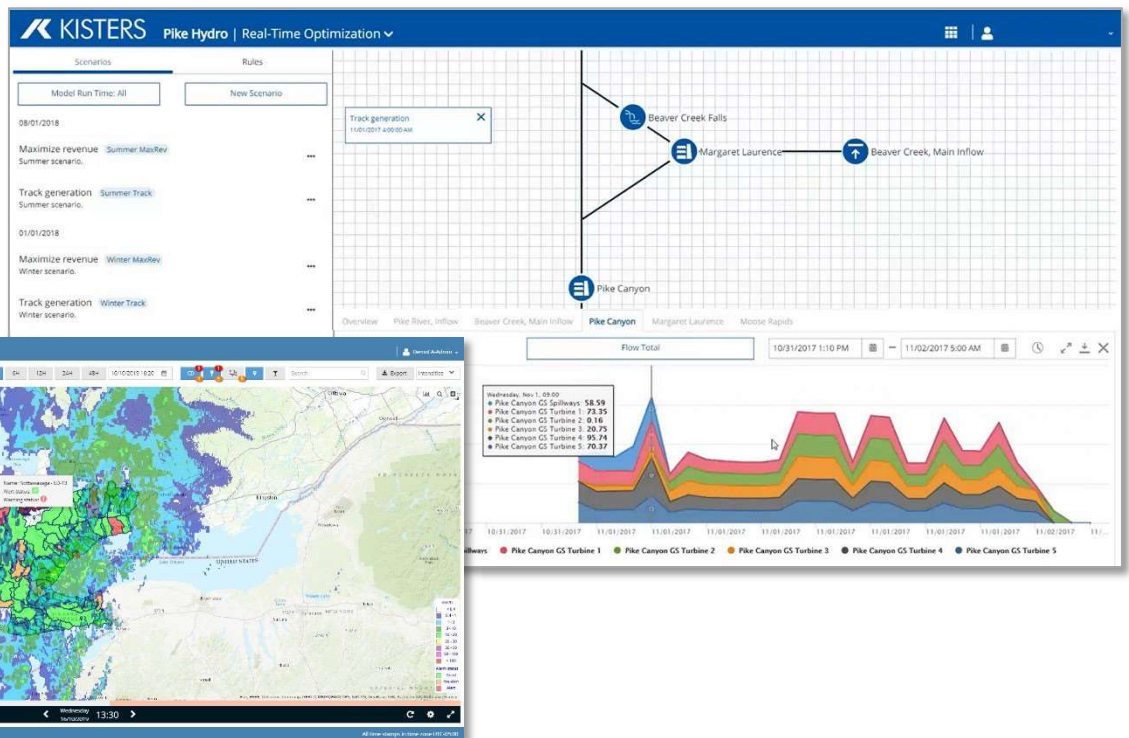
KISTERS Pike Hydro | Real-Time Optimization

Scenarios
Rules
Model Run Time: All
New Scenario

08/01/2018

Maximize revenue Summer MaxRev
Summer scenario.

Track generation Summer Track
Summer scenario.

01/01/2018

Maximize revenue Winter MaxRev
Winter scenario.

Track generation Winter Track
Winter scenario.

Track generation
11/01/2017 4:00:00 AM

Beaver Creek Falls
Margaret Laurence
Beaver Creek, Main Inflow
Pike Canyon

Overview Pike River, Inflow Beaver Creek, Main Inflow Pike Canyon Margaret Laurence Moose Rapids

Flow Total
10/31/2017 1:10 PM — 11/02/2017 5:00 AM

Wednesday, Nov 1, 09:00
● Pike Canyon GS Spillways: 58.59
● Pike Canyon GS Turbine 1: 73.35
● Pike Canyon GS Turbine 2: 0.16
● Pike Canyon GS Turbine 3: 20.75
● Pike Canyon GS Turbine 4: 95.74
● Pike Canyon GS Turbine 5: 70.37

10/31/2017 10/31/2017 11/01/2017 11/01/2017 11/01/2017 11/01/2017 11/01/2017 11/01/2017 11/01/2017 11/01/2017 11/02/2017

Spillways ● Pike Canyon GS Turbine 1 ● Pike Canyon GS Turbine 2 ● Pike Canyon GS Turbine 3 ● Pike Canyon GS Turbine 4 ● Pike Canyon GS Turbine 5

6H 12H 24H 48H 10/10/2019 18:30
Search
Export
Kingston
UNITED STATES
Wednesday 16/10/2019 13:30